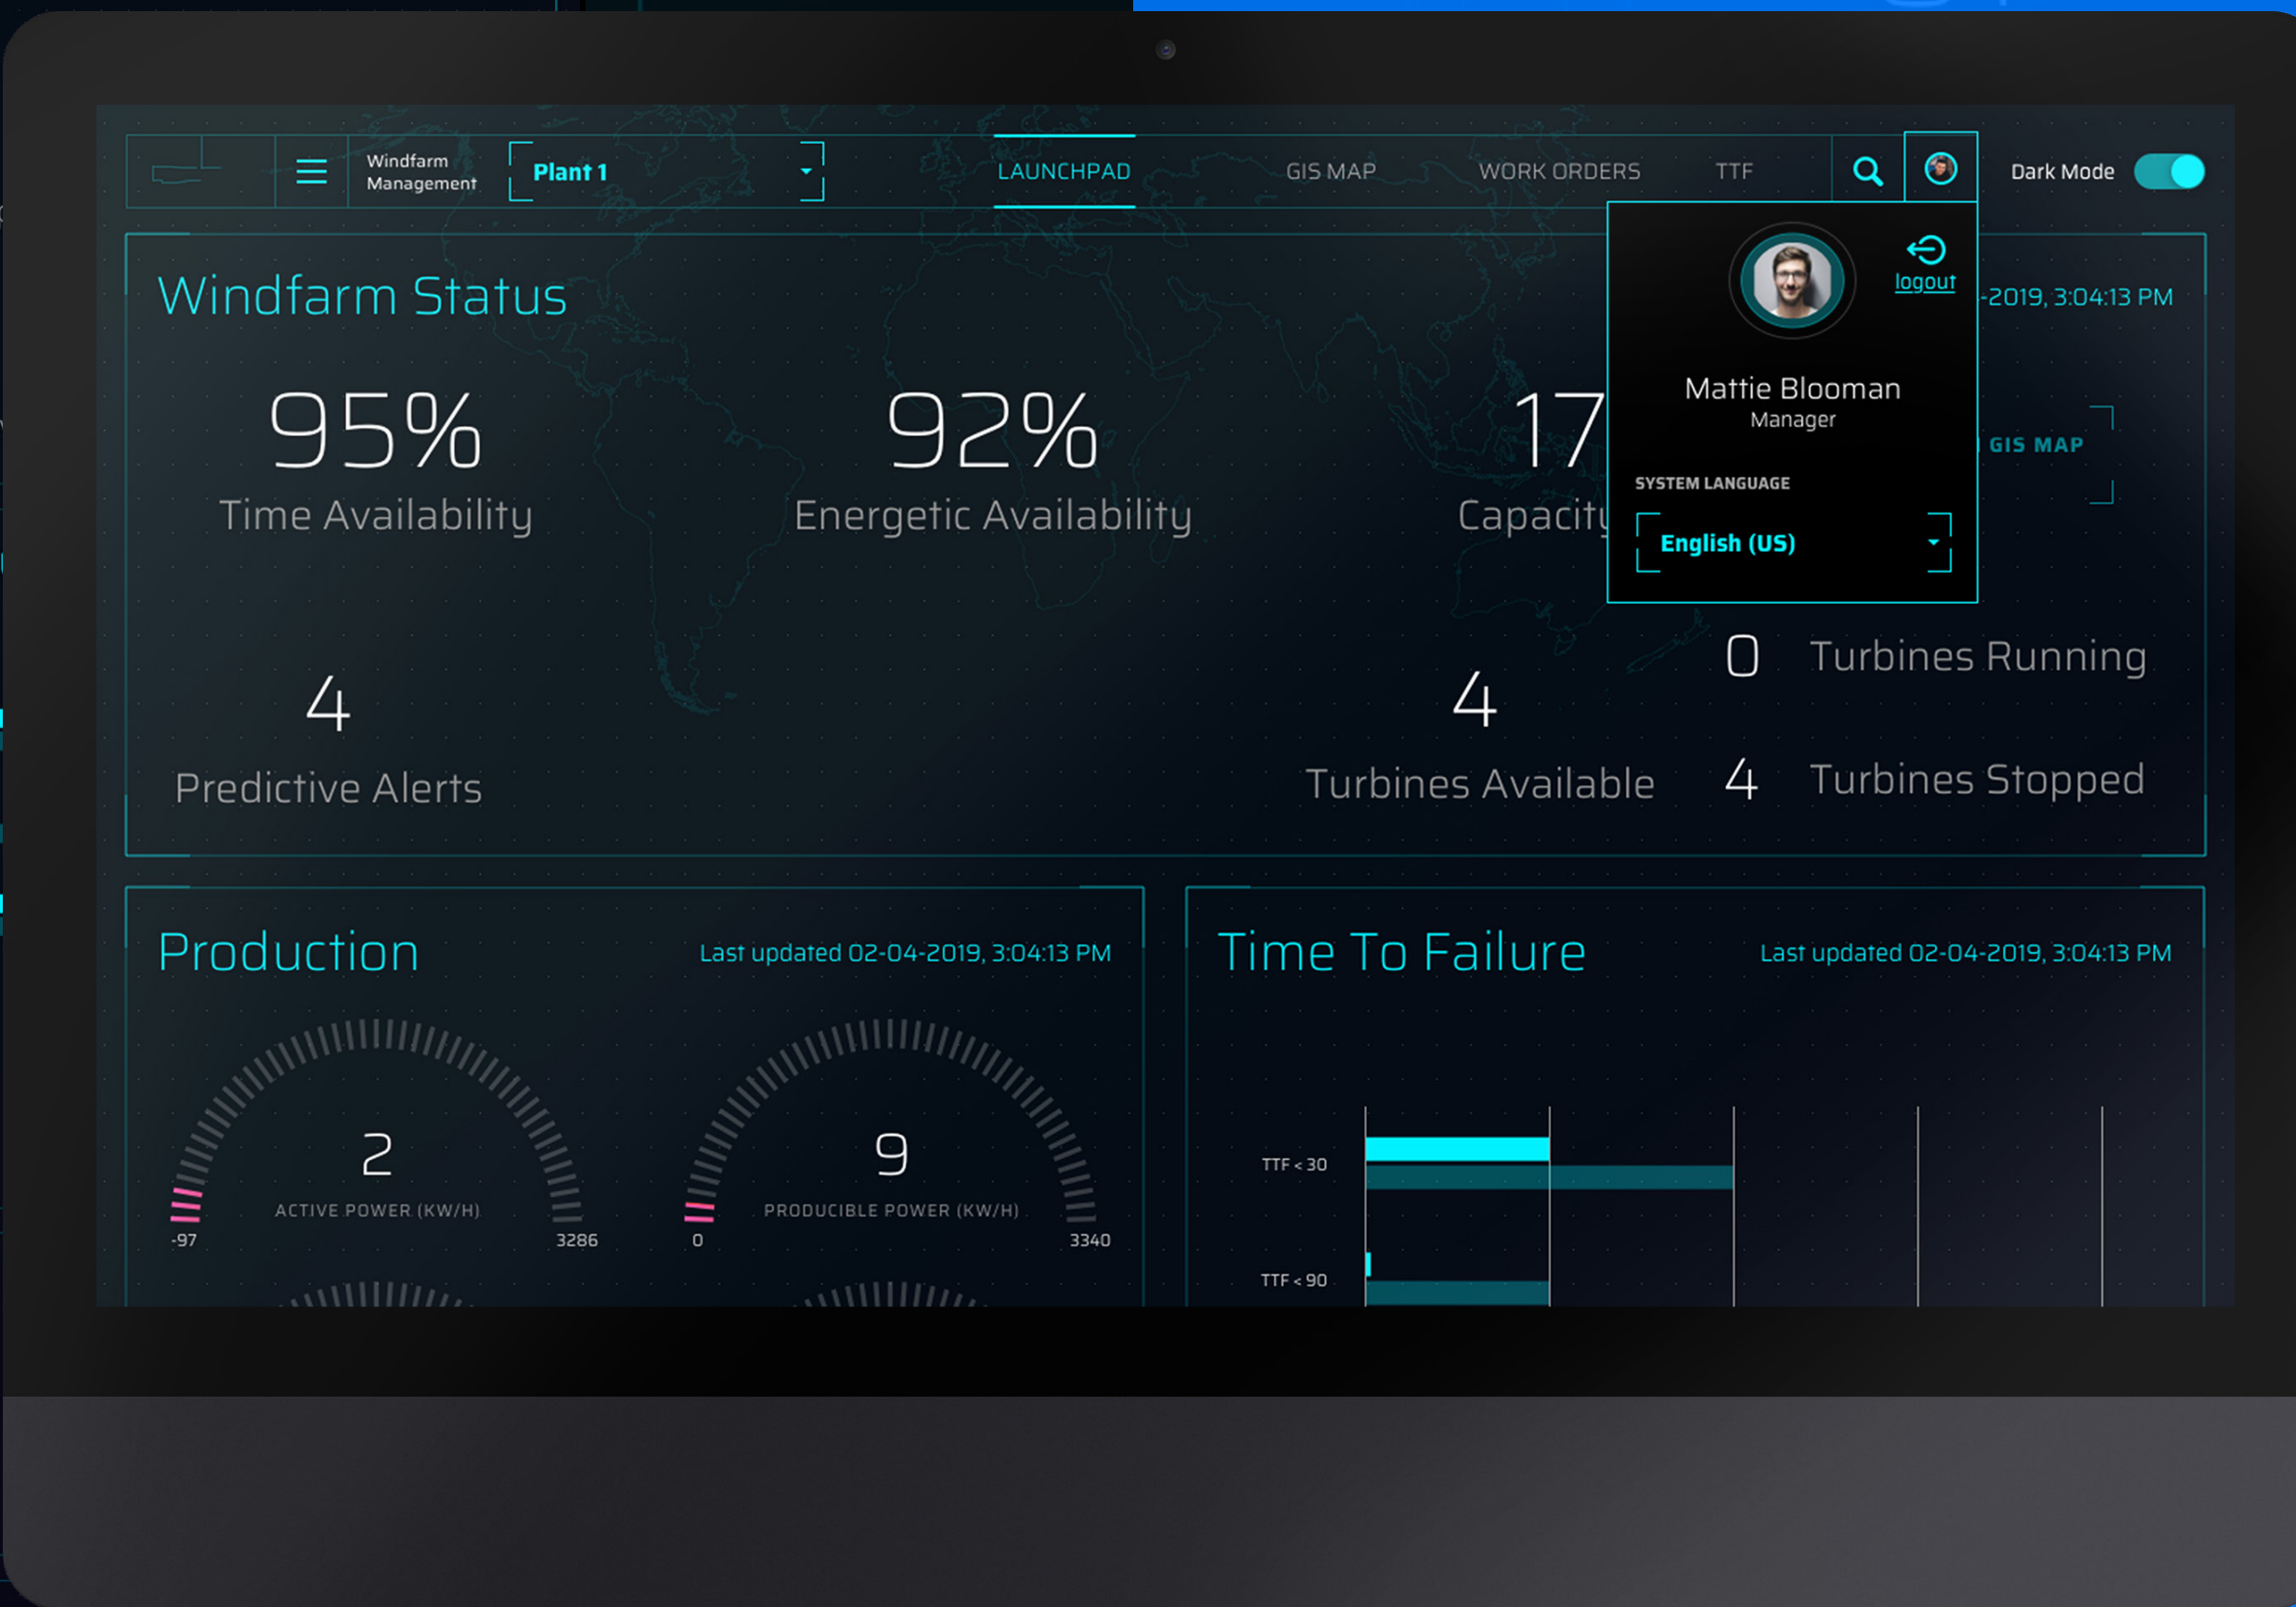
Windfarm Management
Plant 1
LAUNCHPAD
GIS MAP
WORK ORDERS
TTF
Dark Mode

logout
Mattie Blooman
Manager
SYSTEM LANGUAGE
English (US)

Windfarm Status
-2019, 3:04:13 PM

95%
Time Availability

92%
Energetic Availability

17
Capacity

GIS MAP

4
Predictive Alerts

4
Turbines Available

0 Turbines Running
4 Turbines Stopped

Production
Last updated 02-04-2019, 3:04:13 PM

2
ACTIVE POWER (KW/H)
-97
3286

9
PRODUCIBLE POWER (KW/H)
0
3340

Time To Failure
Last updated 02-04-2019, 3:04:13 PM

TTF < 30
TTF < 90